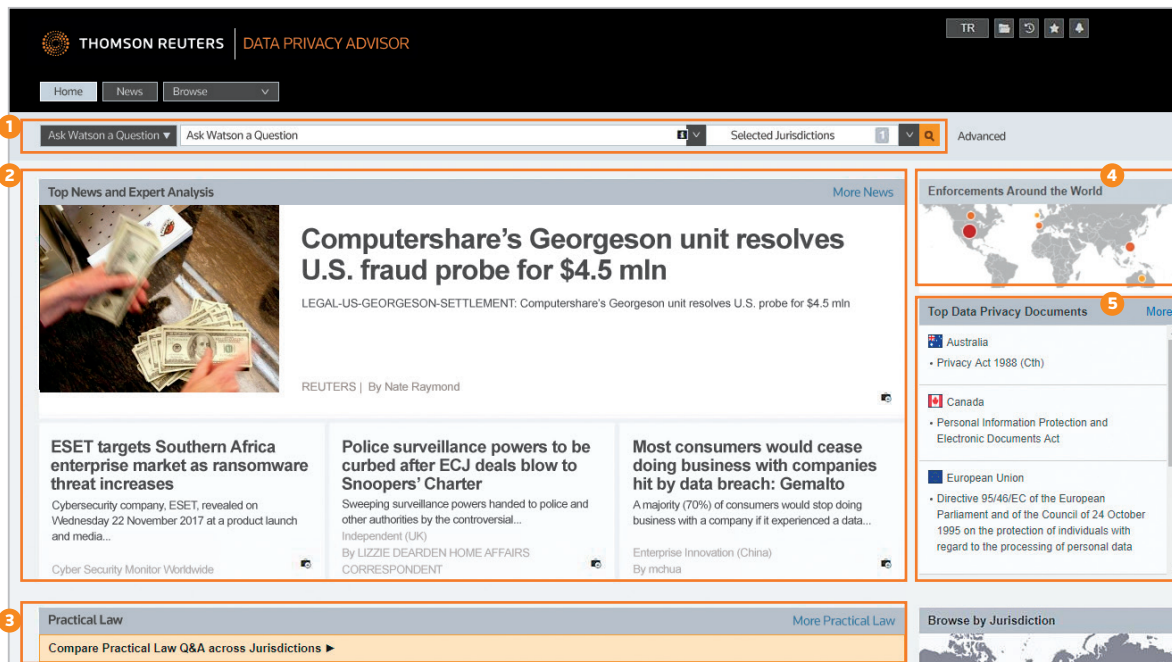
THOMSON REUTERS | DATA PRIVACY ADVISOR

TR

Home News Browse

1

Ask Watson a Question ▼ Ask Watson a Question

Selected Jurisdictions 1

Advanced

2

Top News and Expert Analysis

More News

Computershare's Georgeson unit resolves U.S. fraud probe for $4.5 mln

LEGAL-US-GEORGESON-SETTLEMENT: Computershare's Georgeson unit resolves U.S. probe for $4.5 mln

REUTERS | By Nate Raymond

ESET targets Southern Africa enterprise market as ransomware threat increases

Cybersecurity company, ESET, revealed on Wednesday 22 November 2017 at a product launch and media...

Cyber Security Monitor Worldwide

Police surveillance powers to be curbed after ECJ deals blow to Snoopers' Charter

Sweeping surveillance powers handed to police and other authorities by the controversial...

Independent (UK)

By LIZZIE DEARDEN HOME AFFAIRS CORRESPONDENT

Most consumers would cease doing business with companies hit by data breach: Gemalto

A majority (70%) of consumers would stop doing business with a company if it experienced a data...

Enterprise Innovation (China)

By mchua

4

Enforcements Around the World

5

Top Data Privacy Documents

More

Australia

• Privacy Act 1988 (Cth)

Canada

• Personal Information Protection and Electronic Documents Act

European Union

• Directive 95/46/EC of the European Parliament and of the Council of 24 October 1995 on the protection of individuals with regard to the processing of personal data

3

Practical Law

More Practical Law

Compare Practical Law Q&A across Jurisdictions ►

Browse by Jurisdiction